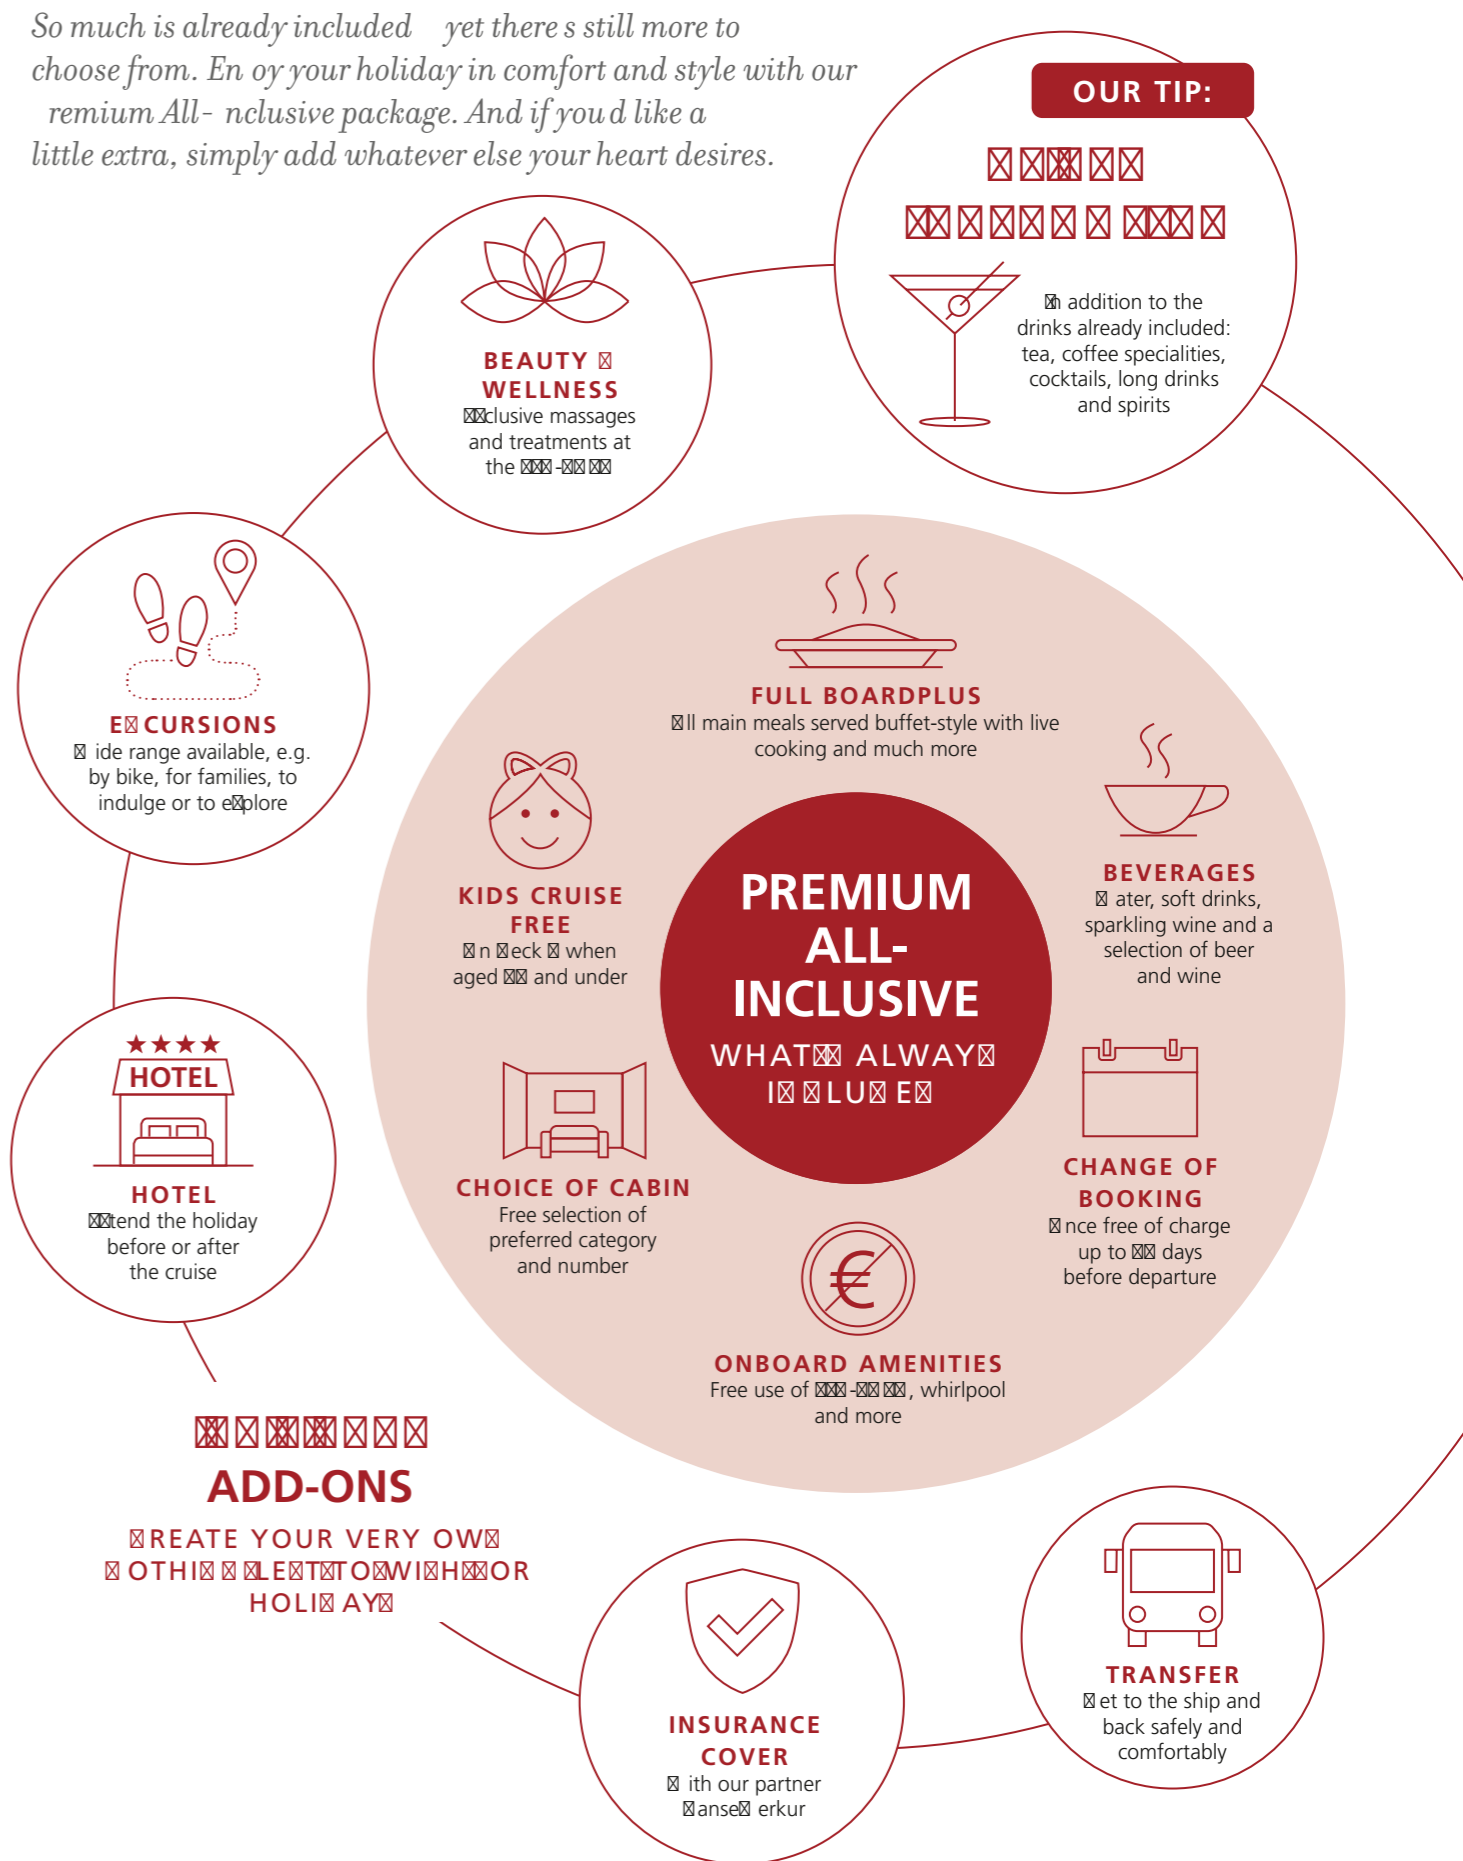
So much is already included yet there s still more to choose from. En oy your holiday in comfort and style with our remium All- nclusive package. And if you d like a little extra, simply add whatever else your heart desires.

OUR TIP:

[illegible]

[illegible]

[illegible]n addition to the drinks already included: tea, coffee specialities, cocktails, long drinks and spirits

BEAUTY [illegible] WELLNESS
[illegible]clusive massages and treatments at the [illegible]

E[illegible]CURSIONS
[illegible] ide range available, e.g. by bike, for families, to indulge or to e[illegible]plore

FULL BOARDPLUS
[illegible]ll main meals served buffet-style with live cooking and much more

KIDS CRUISE FREE
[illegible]n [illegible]eck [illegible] when aged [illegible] and under

BEVERAGES
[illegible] ater, soft drinks, sparkling wine and a selection of beer and wine

PREMIUM ALL-INCLUSIVE
WHAT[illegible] ALWAY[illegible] I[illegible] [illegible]LU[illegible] E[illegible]

★★★★
HOTEL

HOTEL
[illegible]tend the holiday before or after the cruise

CHOICE OF CABIN
Free selection of preferred category and number

CHANGE OF BOOKING
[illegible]nce free of charge up to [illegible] days before departure

€

ONBOARD AMENITIES
Free use of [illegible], whirlpool and more

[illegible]
ADD-ONS
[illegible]REATE YOUR VERY OW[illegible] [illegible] OTHI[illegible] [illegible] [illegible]LE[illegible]T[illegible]TO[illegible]WI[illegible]H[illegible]OR HOLI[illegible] AY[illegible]

INSURANCE COVER
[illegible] ith our partner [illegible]anse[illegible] erkur

TRANSFER
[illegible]et to the ship and back safely and comfortably